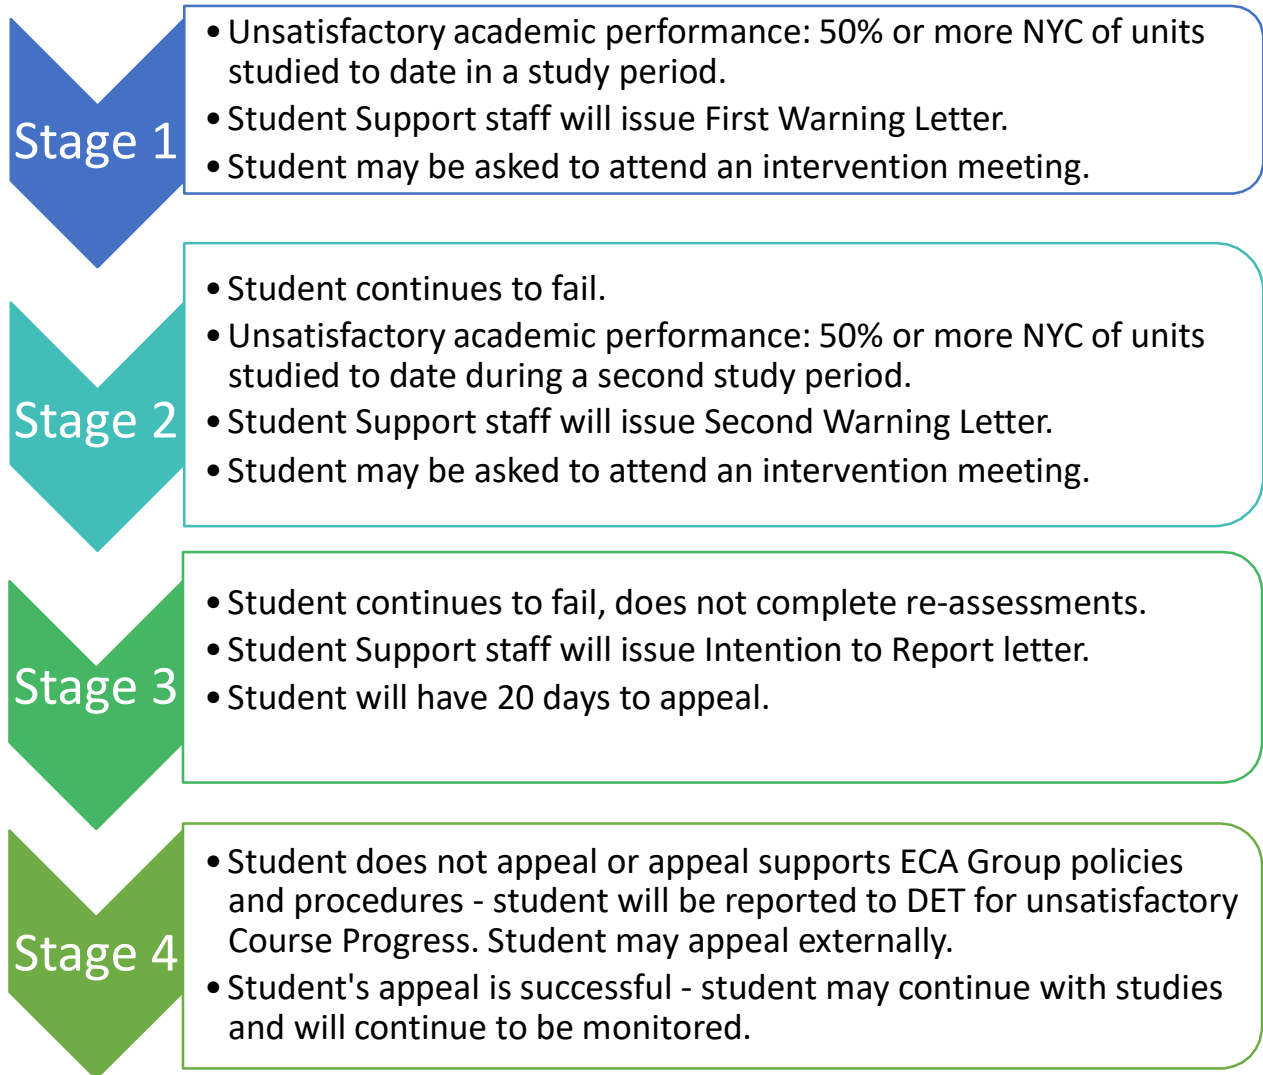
Stage 1

• Unsatisfactory academic performance: 50% or more NYC of units studied to date in a study period.
• Student Support staff will issue First Warning Letter.
• Student may be asked to attend an intervention meeting.

Stage 2

• Student continues to fail.
• Unsatisfactory academic performance: 50% or more NYC of units studied to date during a second study period.
• Student Support staff will issue Second Warning Letter.
• Student may be asked to attend an intervention meeting.

Stage 3

• Student continues to fail, does not complete re-assessments.
• Student Support staff will issue Intention to Report letter.
• Student will have 20 days to appeal.

Stage 4

• Student does not appeal or appeal supports ECA Group policies and procedures - student will be reported to DET for unsatisfactory Course Progress. Student may appeal externally.
• Student's appeal is successful - student may continue with studies and will continue to be monitored.